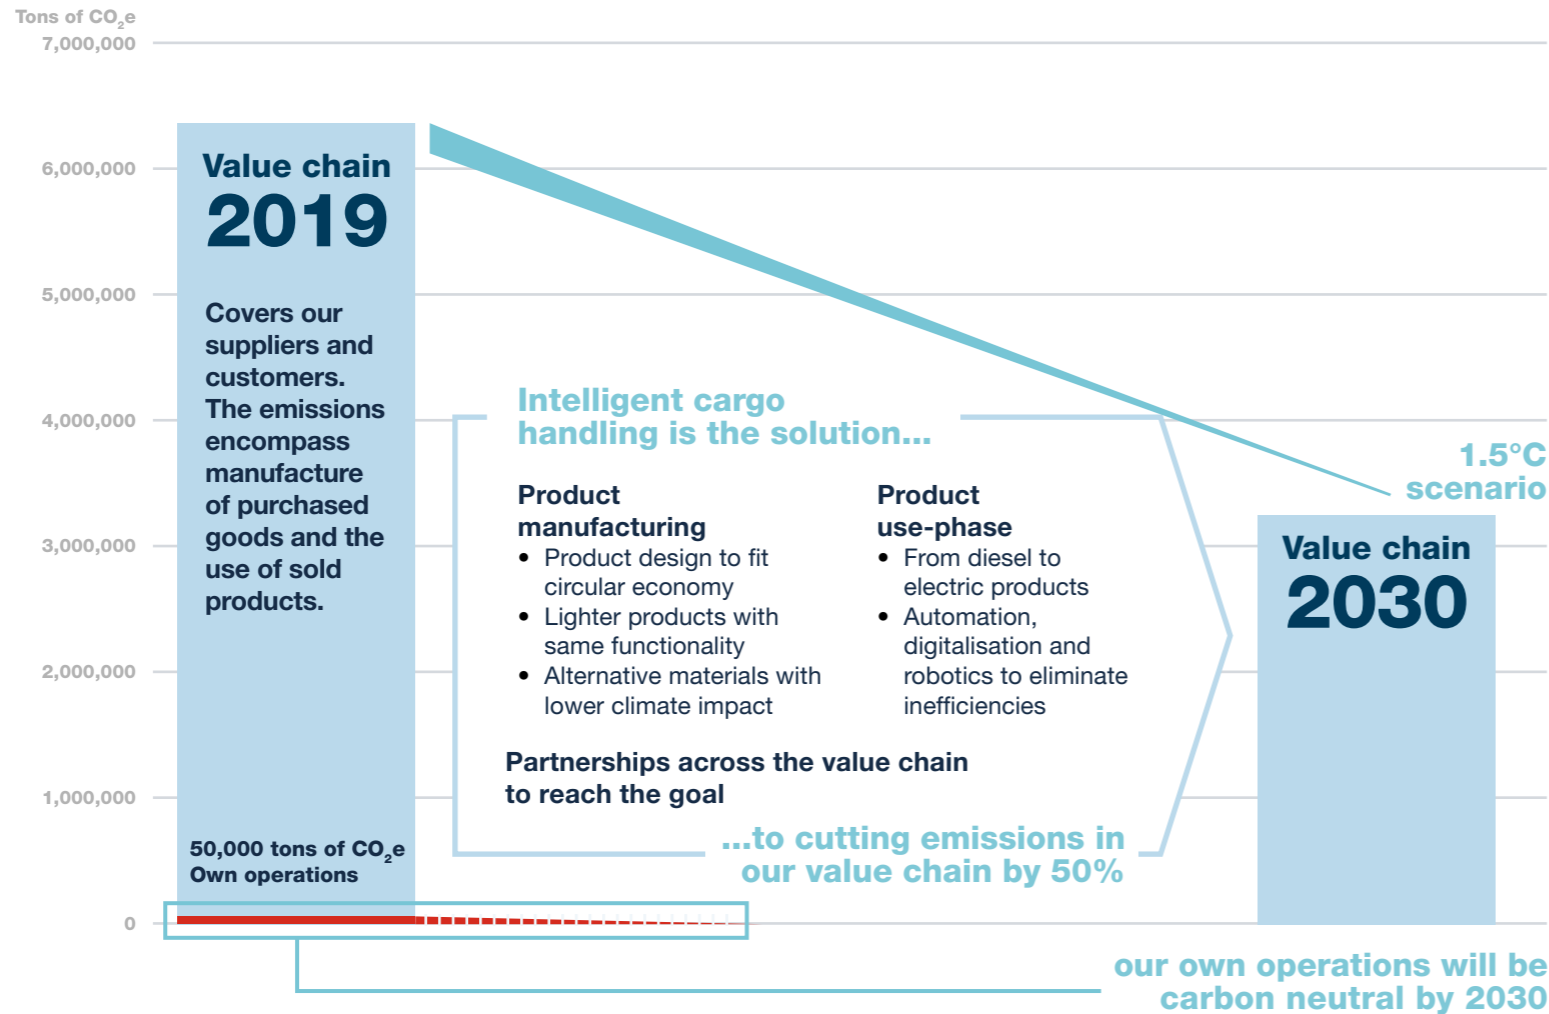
Tons of $CO_2e$
7,000,000
6,000,000
5,000,000
4,000,000
3,000,000
2,000,000
1,000,000
0

Value chain
2019

Covers our suppliers and customers. The emissions encompass manufacture of purchased goods and the use of sold products.

50,000 tons of $CO_2e$
Own operations

Intelligent cargo handling is the solution...

Product manufacturing
• Product design to fit circular economy
• Lighter products with same functionality
• Alternative materials with lower climate impact

Product use-phase
• From diesel to electric products
• Automation, digitalisation and robotics to eliminate inefficiencies

Partnerships across the value chain to reach the goal

...to cutting emissions in our value chain by 50%

1.5°C scenario

Value chain
2030

our own operations will be carbon neutral by 2030